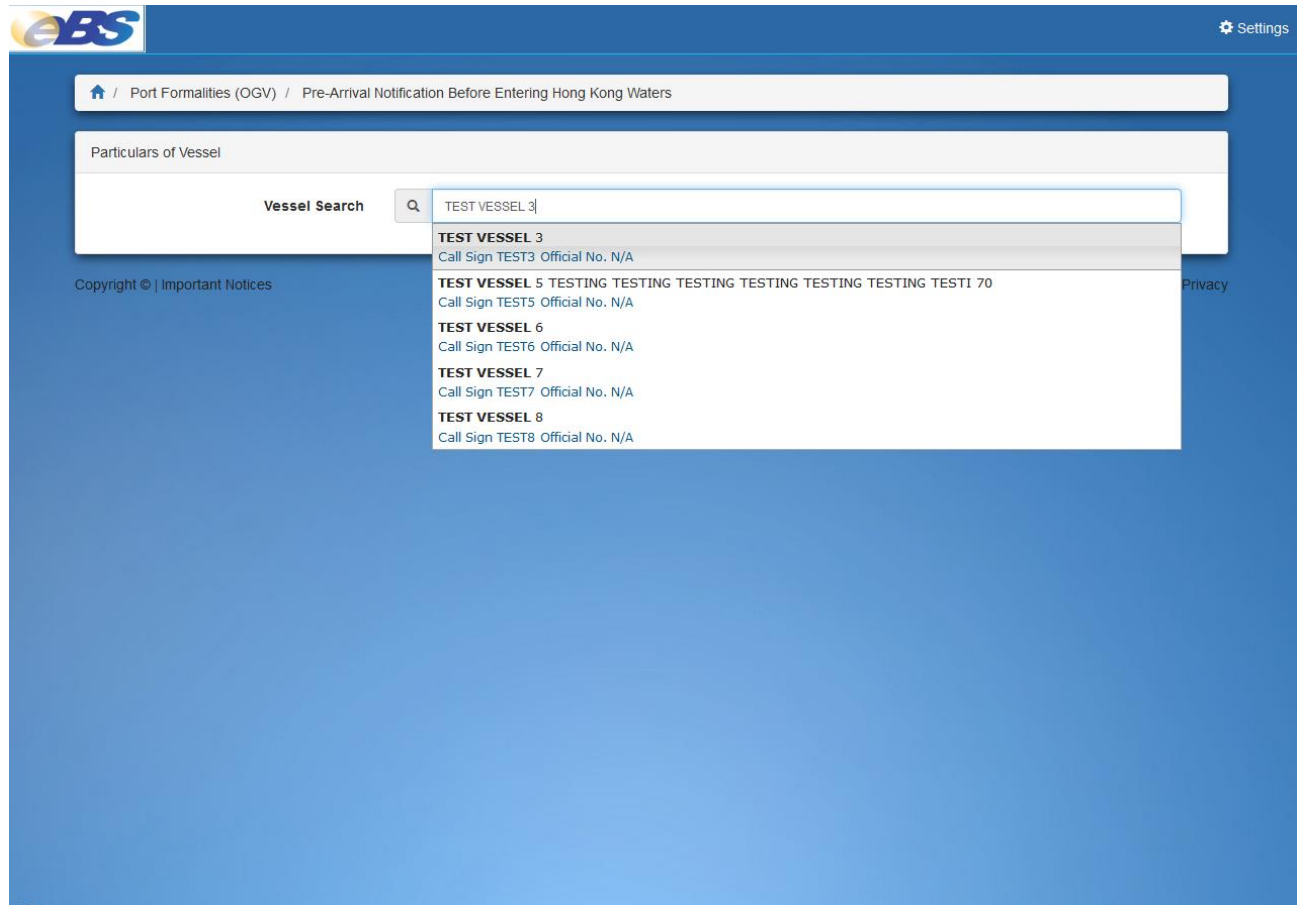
eBS

Settings

/ Port Formalities (OGV) / Pre-Arrival Notification Before Entering Hong Kong Waters

Particulars of Vessel

Vessel Search

TEST VESSEL 3

TEST VESSEL 3
Call Sign TEST3 Official No. N/A

TEST VESSEL 5 TESTING TESTING TESTING TESTING TESTING TESTING TESTI 70
Call Sign TEST5 Official No. N/A

TEST VESSEL 6
Call Sign TEST6 Official No. N/A

TEST VESSEL 7
Call Sign TEST7 Official No. N/A

TEST VESSEL 8
Call Sign TEST8 Official No. N/A

Copyright © | Important Notices

Privacy